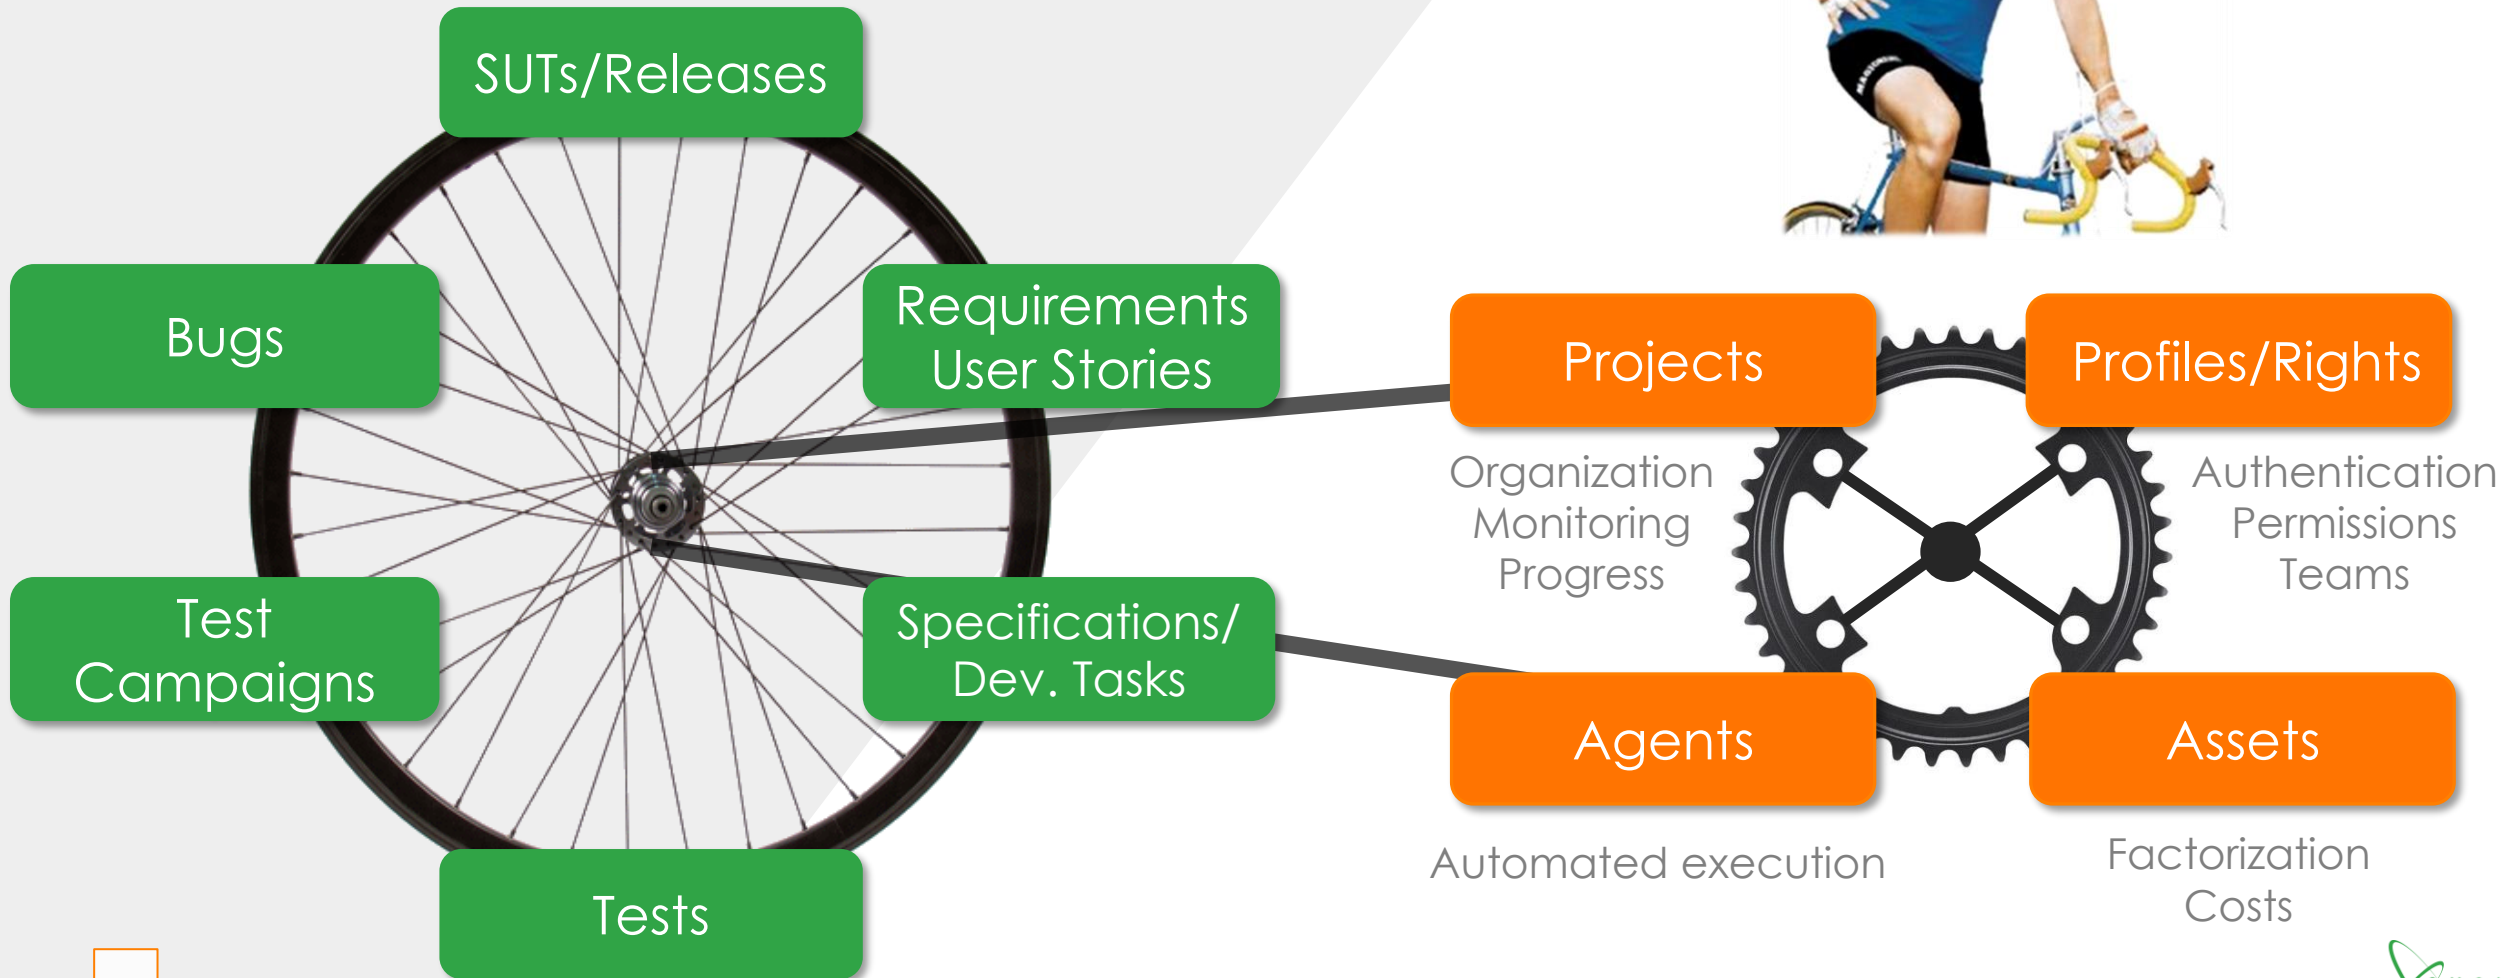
SUTs/Releases

Bugs

Requirements
User Stories

Test
Campaigns

Specifications/
Dev. Tasks

Tests

Projects

Profiles/Rights

Organization
Monitoring
Progress

Authentication
Permissions
Teams

Agents

Assets

Automated execution

Factorization
Costs